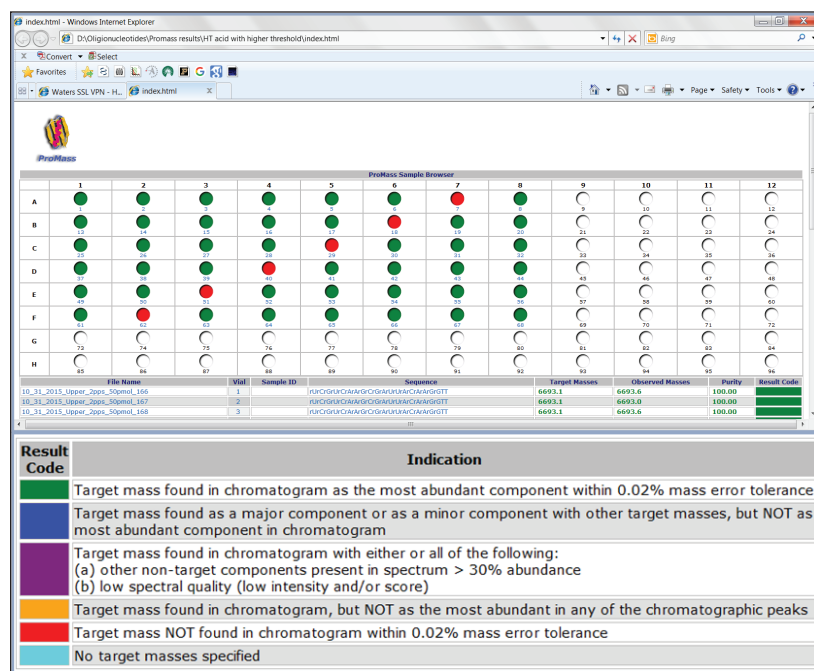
index.html - Windows Internet Explorer

D:\Oligionucleotides\Promass results\HT acid with higher threshold\index.html

Bing

Convert ▾ Select

Favorites

Waters SSL VPN - H... index.html

Page ▾ Safety ▾ Tools ▾

ProMass

ProMass Sample Browser

| | 1 | 2 | 3 | 4 | 5 | 6 | 7 | 8 | 9 | 10 | 11 | 12 |
|---|---|---|---|---|---|---|---|---|---|---|---|---|
| A | 1 | 2 | 3 | 4 | 5 | 6 | 7 | 8 | 9 | 10 | 11 | 12 |
| B | 13 | 14 | 15 | 16 | 17 | 18 | 19 | 20 | 21 | 22 | 23 | 24 |
| C | 25 | 26 | 27 | 28 | 29 | 30 | 31 | 32 | 33 | 34 | 35 | 36 |
| D | 37 | 38 | 39 | 40 | 41 | 42 | 43 | 44 | 45 | 46 | 47 | 48 |
| E | 49 | 50 | 51 | 52 | 53 | 54 | 55 | 56 | 57 | 58 | 59 | 60 |
| F | 61 | 62 | 63 | 64 | 65 | 66 | 67 | 68 | 69 | 70 | 71 | 72 |
| G | 73 | 74 | 75 | 76 | 77 | 78 | 79 | 80 | 81 | 82 | 83 | 84 |
| H | 85 | 86 | 87 | 88 | 89 | 90 | 91 | 92 | 93 | 94 | 95 | 96 |

| File Name | Vial | Sample ID | Sequence | Target Masses | Observed Masses | Purity | Result Code |
|---|---|---|---|---|---|---|---|
| 10_31_2015_Upper_2pps_50pmol_166 | 1 | | rUrCrGrUrCrArArGrCrGrArUrUrArCrArArGrGTT | 6693.1 | 6693.6 | 100.00 | |
| 10_31_2015_Upper_2pps_50pmol_167 | 2 | | rUrCrGrUrCrArArGrCrGrArUrUrArCrArArGrGTT | 6693.1 | 6693.0 | 100.00 | |
| 10_31_2015_Upper_2pps_50pmol_168 | 3 | | rUrCrGrUrCrArArGrCrGrArUrUrArCrArArGrGTT | 6693.1 | 6693.6 | 100.00 | |

| Result Code | Indication |
|---|---|
| | Target mass found in chromatogram as the most abundant component within 0.02% mass error tolerance |
| | Target mass found as a major component or as a minor component with other target masses, but NOT as most abundant component in chromatogram |
| | Target mass found in chromatogram with either or all of the following: (a) other non-target components present in spectrum > 30% abundance (b) low spectral quality (low intensity and/or score) |
| | Target mass found in chromatogram, but NOT as the most abundant in any of the chromatographic peaks |
| | Target mass NOT found in chromatogram within 0.02% mass error tolerance |
| | No target masses specified |